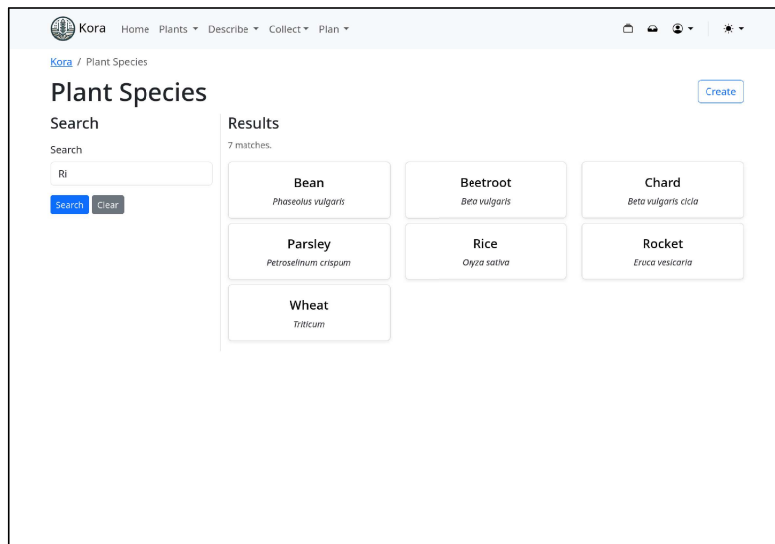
Kora Home Plants ▾ Describe ▾ Collect ▾ Plan ▾

Kora / Plant Species

Plant Species

Create

Search

Search

Ri

Search Clear

Results

7 matches.

Bean
Phaseolus vulgaris

Beetroot
Beta vulgaris

Chard
Beta vulgaris cicla

Parsley
Petroselinum crispum

Rice
Oryza sativa

Rocket
Eruca vesicaria

Wheat
Triticum